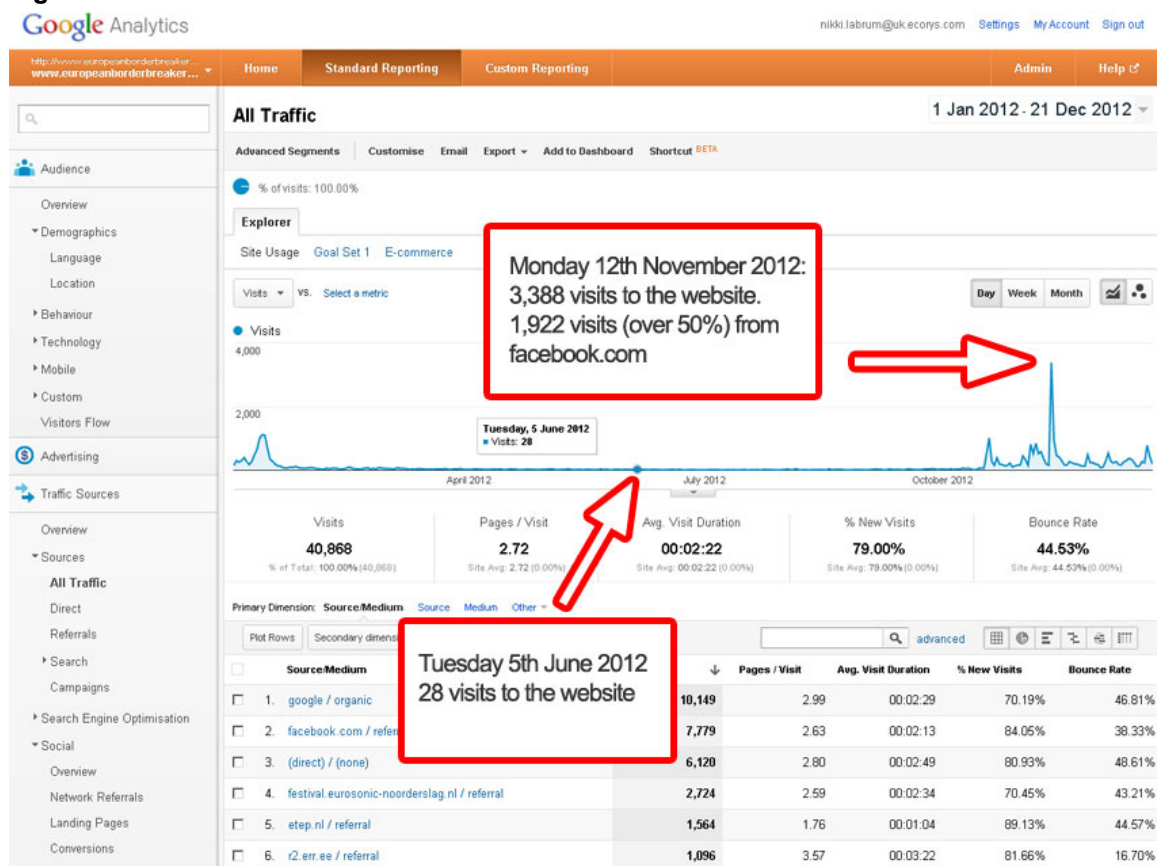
Google Analytics

nikki.labrum@uk.ecorys.com Settings My Account Sign out

http://www.europeanborderbreaker... www.europeanborderbreaker...

Home Standard Reporting Custom Reporting Admin Help

Audience
Overview
Demographics
Language
Location
Behaviour
Technology
Mobile
Custom
Visitors Flow
Advertising
Traffic Sources
Overview
Sources
All Traffic
Direct
Referrals
Search
Campaigns
Search Engine Optimisation
Social
Overview
Network Referrals
Landing Pages
Conversions

All Traffic

1 Jan 2012 - 21 Dec 2012

Advanced Segments Customise Email Export Add to Dashboard Shortcut BETA

% of visits: 100.00%

Explorer

Site Usage Goal Set 1 E-commerce

Visits vs. Select a metric

Day Week Month

Visits

4,000

2,000

Tuesday, 5 June 2012
Visits: 28

April 2012 July 2012 October 2012

Monday 12th November 2012: 3,388 visits to the website. 1,922 visits (over 50%) from facebook.com

Tuesday 5th June 2012 28 visits to the website

| Visits | Pages / Visit | Avg. Visit Duration | % New Visits | Bounce Rate |
|---|---|---|---|---|
| 40,868 | 2.72 | 00:02:22 | 79.00% | 44.53% |
| % of Total: 100.00% (40,868) | Site Avg: 2.72 (0.00%) | Site Avg: 00:02:22 (0.00%) | Site Avg: 79.00% (0.00%) | Site Avg: 44.53% (0.00%) |

Primary Dimension: Source/Medium Source Medium Other

Plot Rows Secondary dimensi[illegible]

advanced

| | Source/Medium | Visits | Pages / Visit | Avg. Visit Duration | % New Visits | Bounce Rate |
|---|---|---|---|---|---|---|
| 1. | google / organic | 10,149 | 2.99 | 00:02:29 | 70.19% | 46.81% |
| 2. | facebook.com / refer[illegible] | 7,779 | 2.63 | 00:02:13 | 84.05% | 38.33% |
| 3. | (direct) / (none) | 6,120 | 2.80 | 00:02:49 | 80.93% | 48.61% |
| 4. | festival.eurosonic-noorderslag.nl / referral | 2,724 | 2.59 | 00:02:34 | 70.45% | 43.21% |
| 5. | etep.nl / referral | 1,564 | 1.76 | 00:01:04 | 89.13% | 44.57% |
| 6. | r2.err.ee / referral | 1,096 | 3.57 | 00:03:22 | 81.66% | 16.70% |